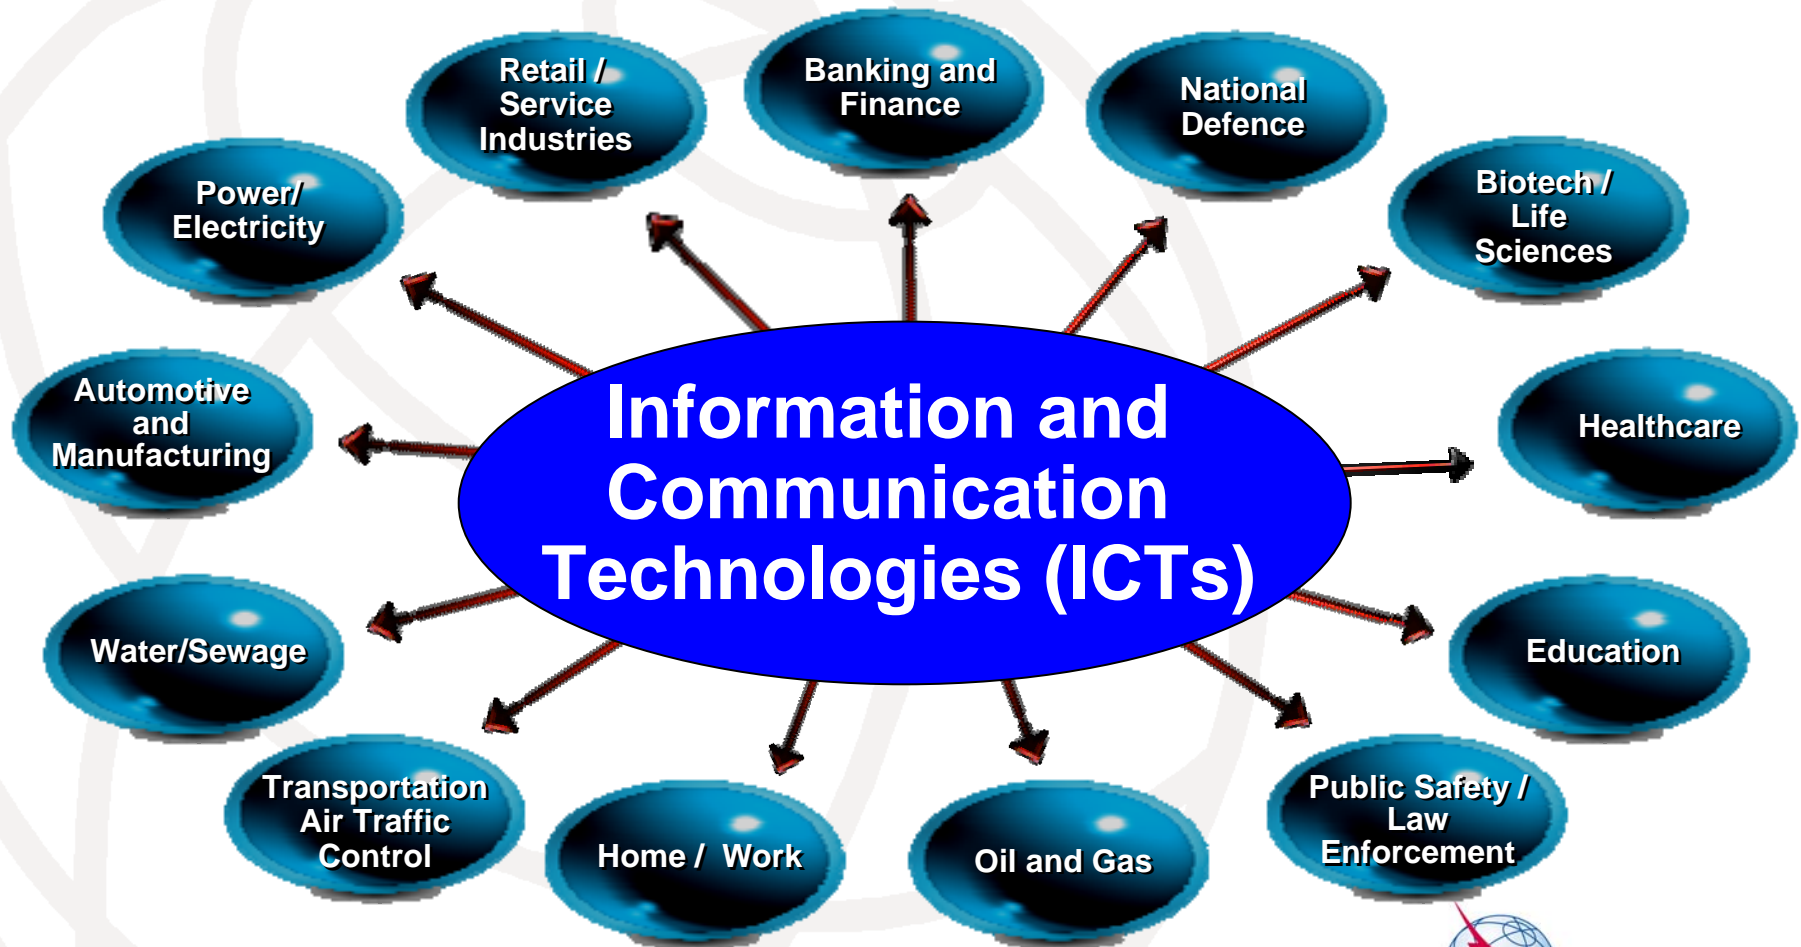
Information and Communication Technologies (ICTs)

Retail / Service Industries

Banking and Finance

National Defence

Power/ Electricity

Biotech / Life Sciences

Automotive and Manufacturing

Healthcare

Water/Sewage

Education

Transportation Air Traffic Control

Home / Work

Oil and Gas

Public Safety / Law Enforcement